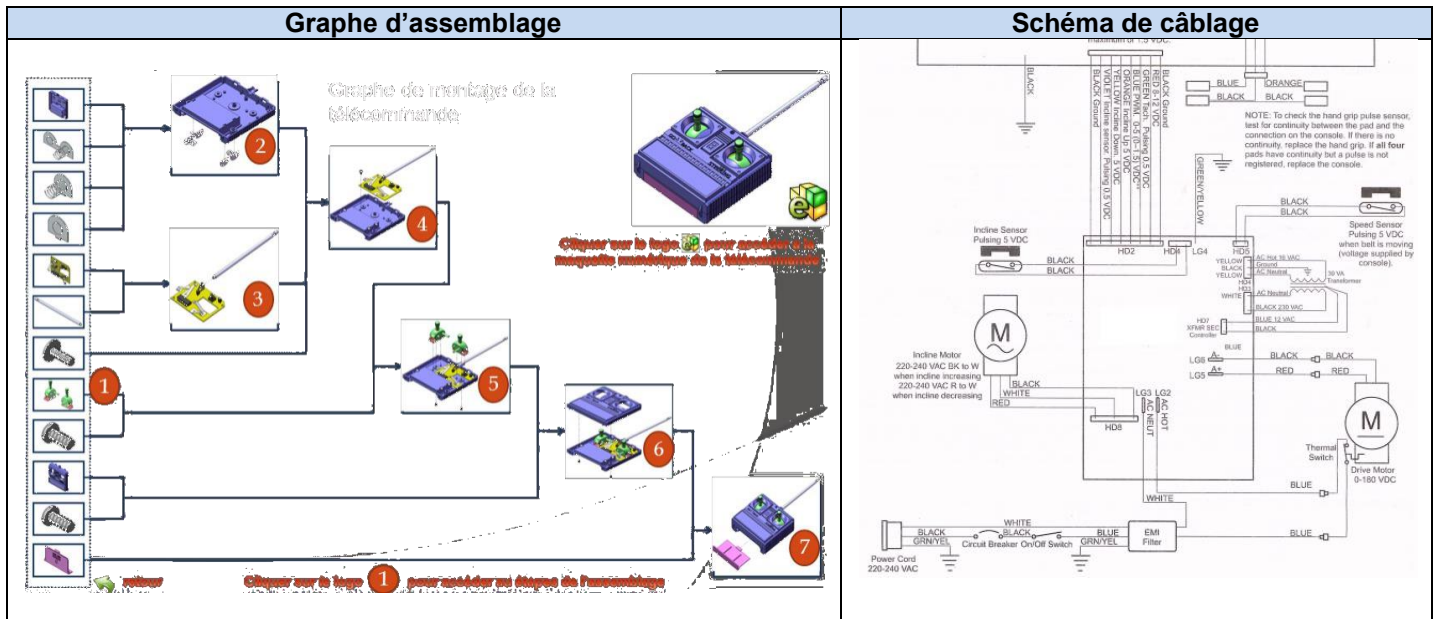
| Graphe d'assemblage | Schéma de câblage |
|---|---|
| Graphe de montage de la télécommande<br>2<br>3<br>4<br>5<br>6<br>7<br>1<br>Cliquer sur le logo pour accéder à la maquette numérique de la télécommande<br>retour<br>Cliquer sur le logo 1 pour accéder aux étapes de l'assemblage | maximum of 1.5 VDC<br>BLACK<br>BLACK Ground<br>RED 5-12 VDC<br>GREEN Tach. Pulsing 0.5 VDC<br>BLUE PWM, 0.5 (0-1.5) VDC<br>ORANGE Incline Up 5 VDC<br>YELLOW Incline Down 5 VDC<br>VIOLET Incline sensor Pulsing 0.5 VDC<br>BLACK Ground<br>BLUE<br>ORANGE<br>BLACK<br>BLACK<br>NOTE: To check the hand grip pulse sensor, test for continuity between the pad and the connection on the console. If there is no continuity, replace the hand grip. If all four pads have continuity but a pulse is not registered, replace the console.<br>GREEN/YELLOW<br>BLACK<br>BLACK<br>Speed Sensor Pulsing 5 VDC when belt is moving (voltage supplied by console).<br>Incline Sensor Pulsing 5 VDC<br>BLACK<br>BLACK<br>HD2<br>HD4<br>LG4<br>HD5<br>YELLOW<br>BLACK<br>YELLOW<br>AC Hot 16 VAC<br>Ground<br>AC Neutral<br>HD4<br>HD3<br>30 VA Transformer<br>WHITE<br>AC Neutral<br>BLACK 230 VAC<br>BLUE 12 VAC<br>HD7 XFMR SEC Controller<br>BLACK<br>BLUE<br>M<br>Incline Motor 220-240 VAC BK to W when incline increasing 220-240 VAC R to W when incline decreasing<br>LG8<br>A-<br>BLACK<br>BLACK<br>LG5<br>A+<br>RED<br>RED<br>BLACK<br>WHITE<br>RED<br>LG3<br>LG2<br>AC NEUT<br>AC HOT<br>HD8<br>M<br>Thermal Switch<br>Drive Motor 0-180 VDC<br>WHITE<br>BLUE<br>WHITE<br>BLACK<br>BLACK<br>GRN/YEL<br>Circuit Breaker<br>On/Off Switch<br>BLUE<br>GRN/YEL<br>EMI Filter<br>BLUE<br>Power Cord 220-240 VAC |